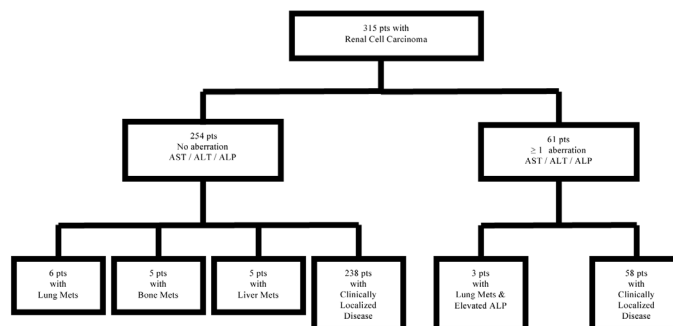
315 pts with
Renal Cell Carcinoma

254 pts
No aberration
AST / ALT / ALP

61 pts
$\geq 1$ aberration
AST / ALT / ALP

6 pts
with
Lung Mets

5 pts
with
Bone Mets

5 pts
with
Liver Mets

238 pts
with
Clinically
Localized
Disease

3 pts
with
Lung Mets &
Elevated ALP

58 pts
with
Clinically
Localized
Disease